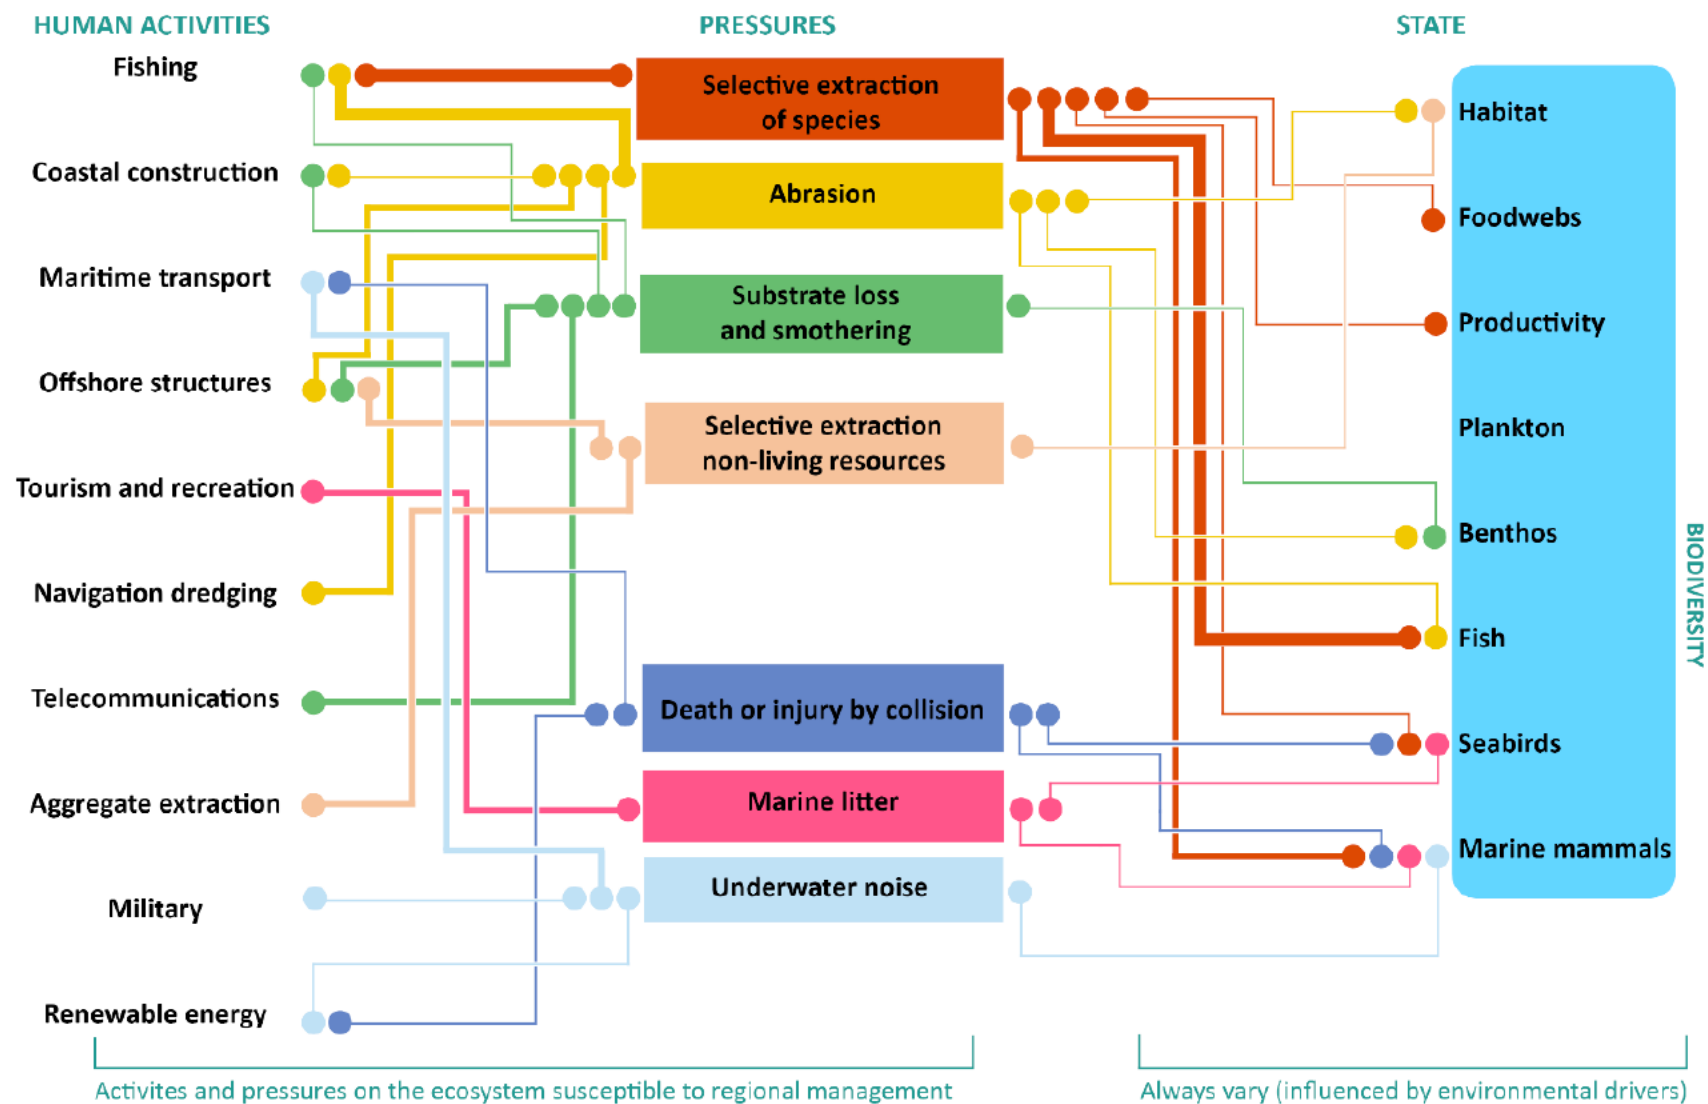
HUMAN ACTIVITIES

PRESSURES

STATE

Fishing

Coastal construction

Maritime transport

Offshore structures

Tourism and recreation

Navigation dredging

Telecommunications

Aggregate extraction

Military

Renewable energy

Selective extraction of species

Abrasion

Substrate loss and smothering

Selective extraction non-living resources

Death or injury by collision

Marine litter

Underwater noise

Habitat

Foodwebs

Productivity

Plankton

Benthos

Fish

Seabirds

Marine mammals

BIODIVERSITY

Activites and pressures on the ecosystem susceptible to regional management

Always vary (influenced by environmental drivers)